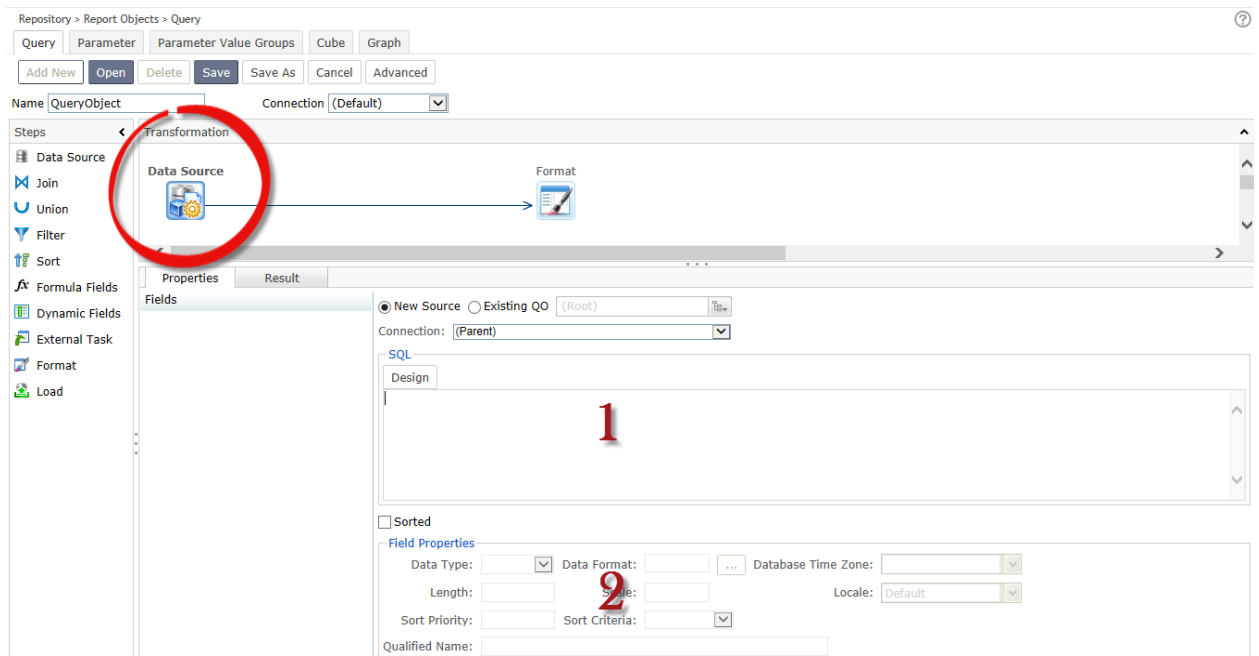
Repository > Report Objects > Query

Query | Parameter | Parameter Value Groups | Cube | Graph

Add New | Open | Delete | Save | Save As | Cancel | Advanced

Name QueryObject

Connection (Default)

Steps

Data Source
Join
Union
Filter
Sort
Formula Fields
Dynamic Fields
External Task
Format
Load

Transformation

Data Source

Format

Properties | Result

Fields

New Source Existing QO (Root)

Connection: (Parent)

SQL

Design

1

Sorted

Field Properties

Data Type:
Data Format:
...
Database Time Zone:
Length:
Scale:
2
Locale: Default
Sort Priority:
Sort Criteria:
Qualified Name: